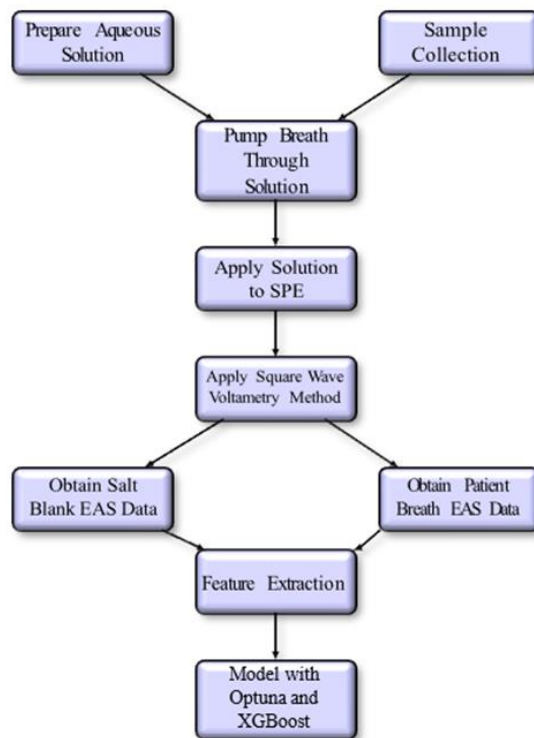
Prepare Aqueous Solution

Sample Collection

Pump Breath Through Solution

Apply Solution to SPE

Apply Square Wave Voltametry Method

Obtain Salt Blank EAS Data

Obtain Patient Breath EAS Data

Feature Extraction

Model with Optuna and XGBoost